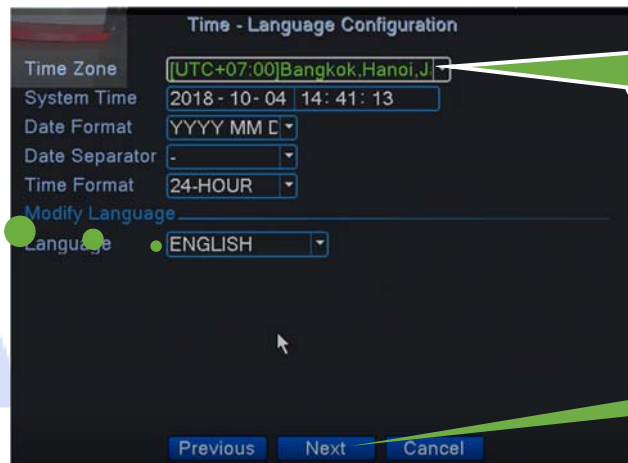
Time - Language Configuration

| | |
|---|---|
| Time Zone | [UTC+07:00]Bangkok,Hanoi,J. |
| System Time | 2018 - 10 - 04 14 : 41 : 13 |
| Date Format | YYYY MM D |
| Date Separator | - |
| Time Format | 24-HOUR |

Modify Language

Language ENGLISH

Previous Next Cancel